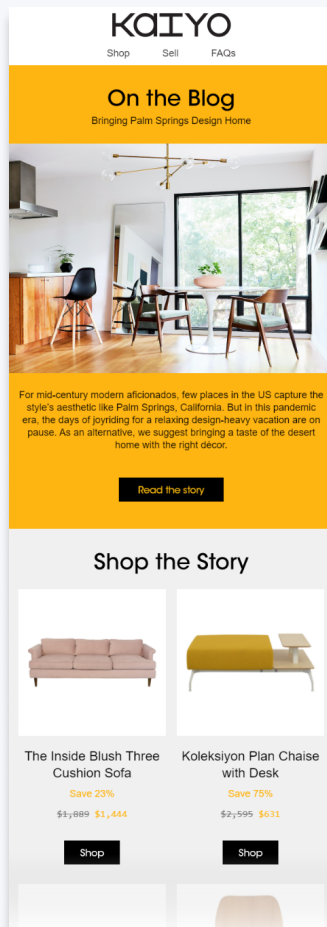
KAIYO

Shop Sell FAQs

On the Blog

Bringing Palm Springs Design Home

For mid-century modern aficionados, few places in the US capture the style's aesthetic like Palm Springs, California. But in this pandemic era, the days of joyriding for a relaxing design-heavy vacation are on pause. As an alternative, we suggest bringing a taste of the desert home with the right décor.

Read the story

Shop the Story

The Inside Blush Three Cushion Sofa

Save 23%

~~$1,889~~ $1,444

Shop

Koleksiyon Plan Chaise with Desk

Save 75%

~~$2,595~~ $631

Shop